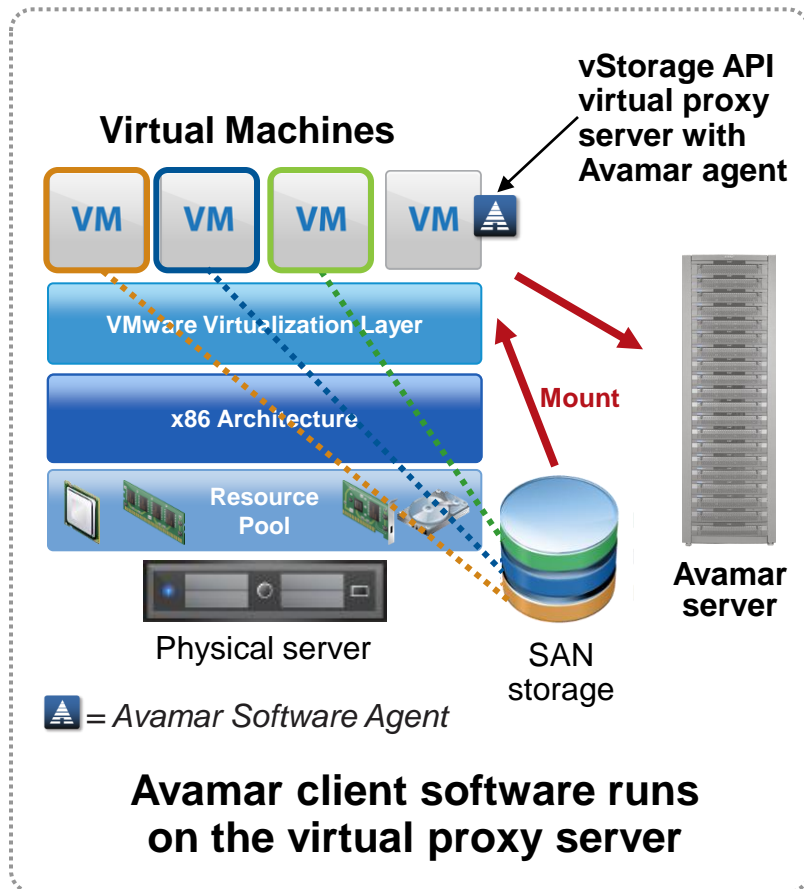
Virtual Machines

vStorage API virtual proxy server with Avamar agent

VM

VM

VM

VM

VMware Virtualization Layer

x86 Architecture

Resource Pool

Mount

Physical server

SAN storage

Avamar server

= Avamar Software Agent

Avamar client software runs on the virtual proxy server